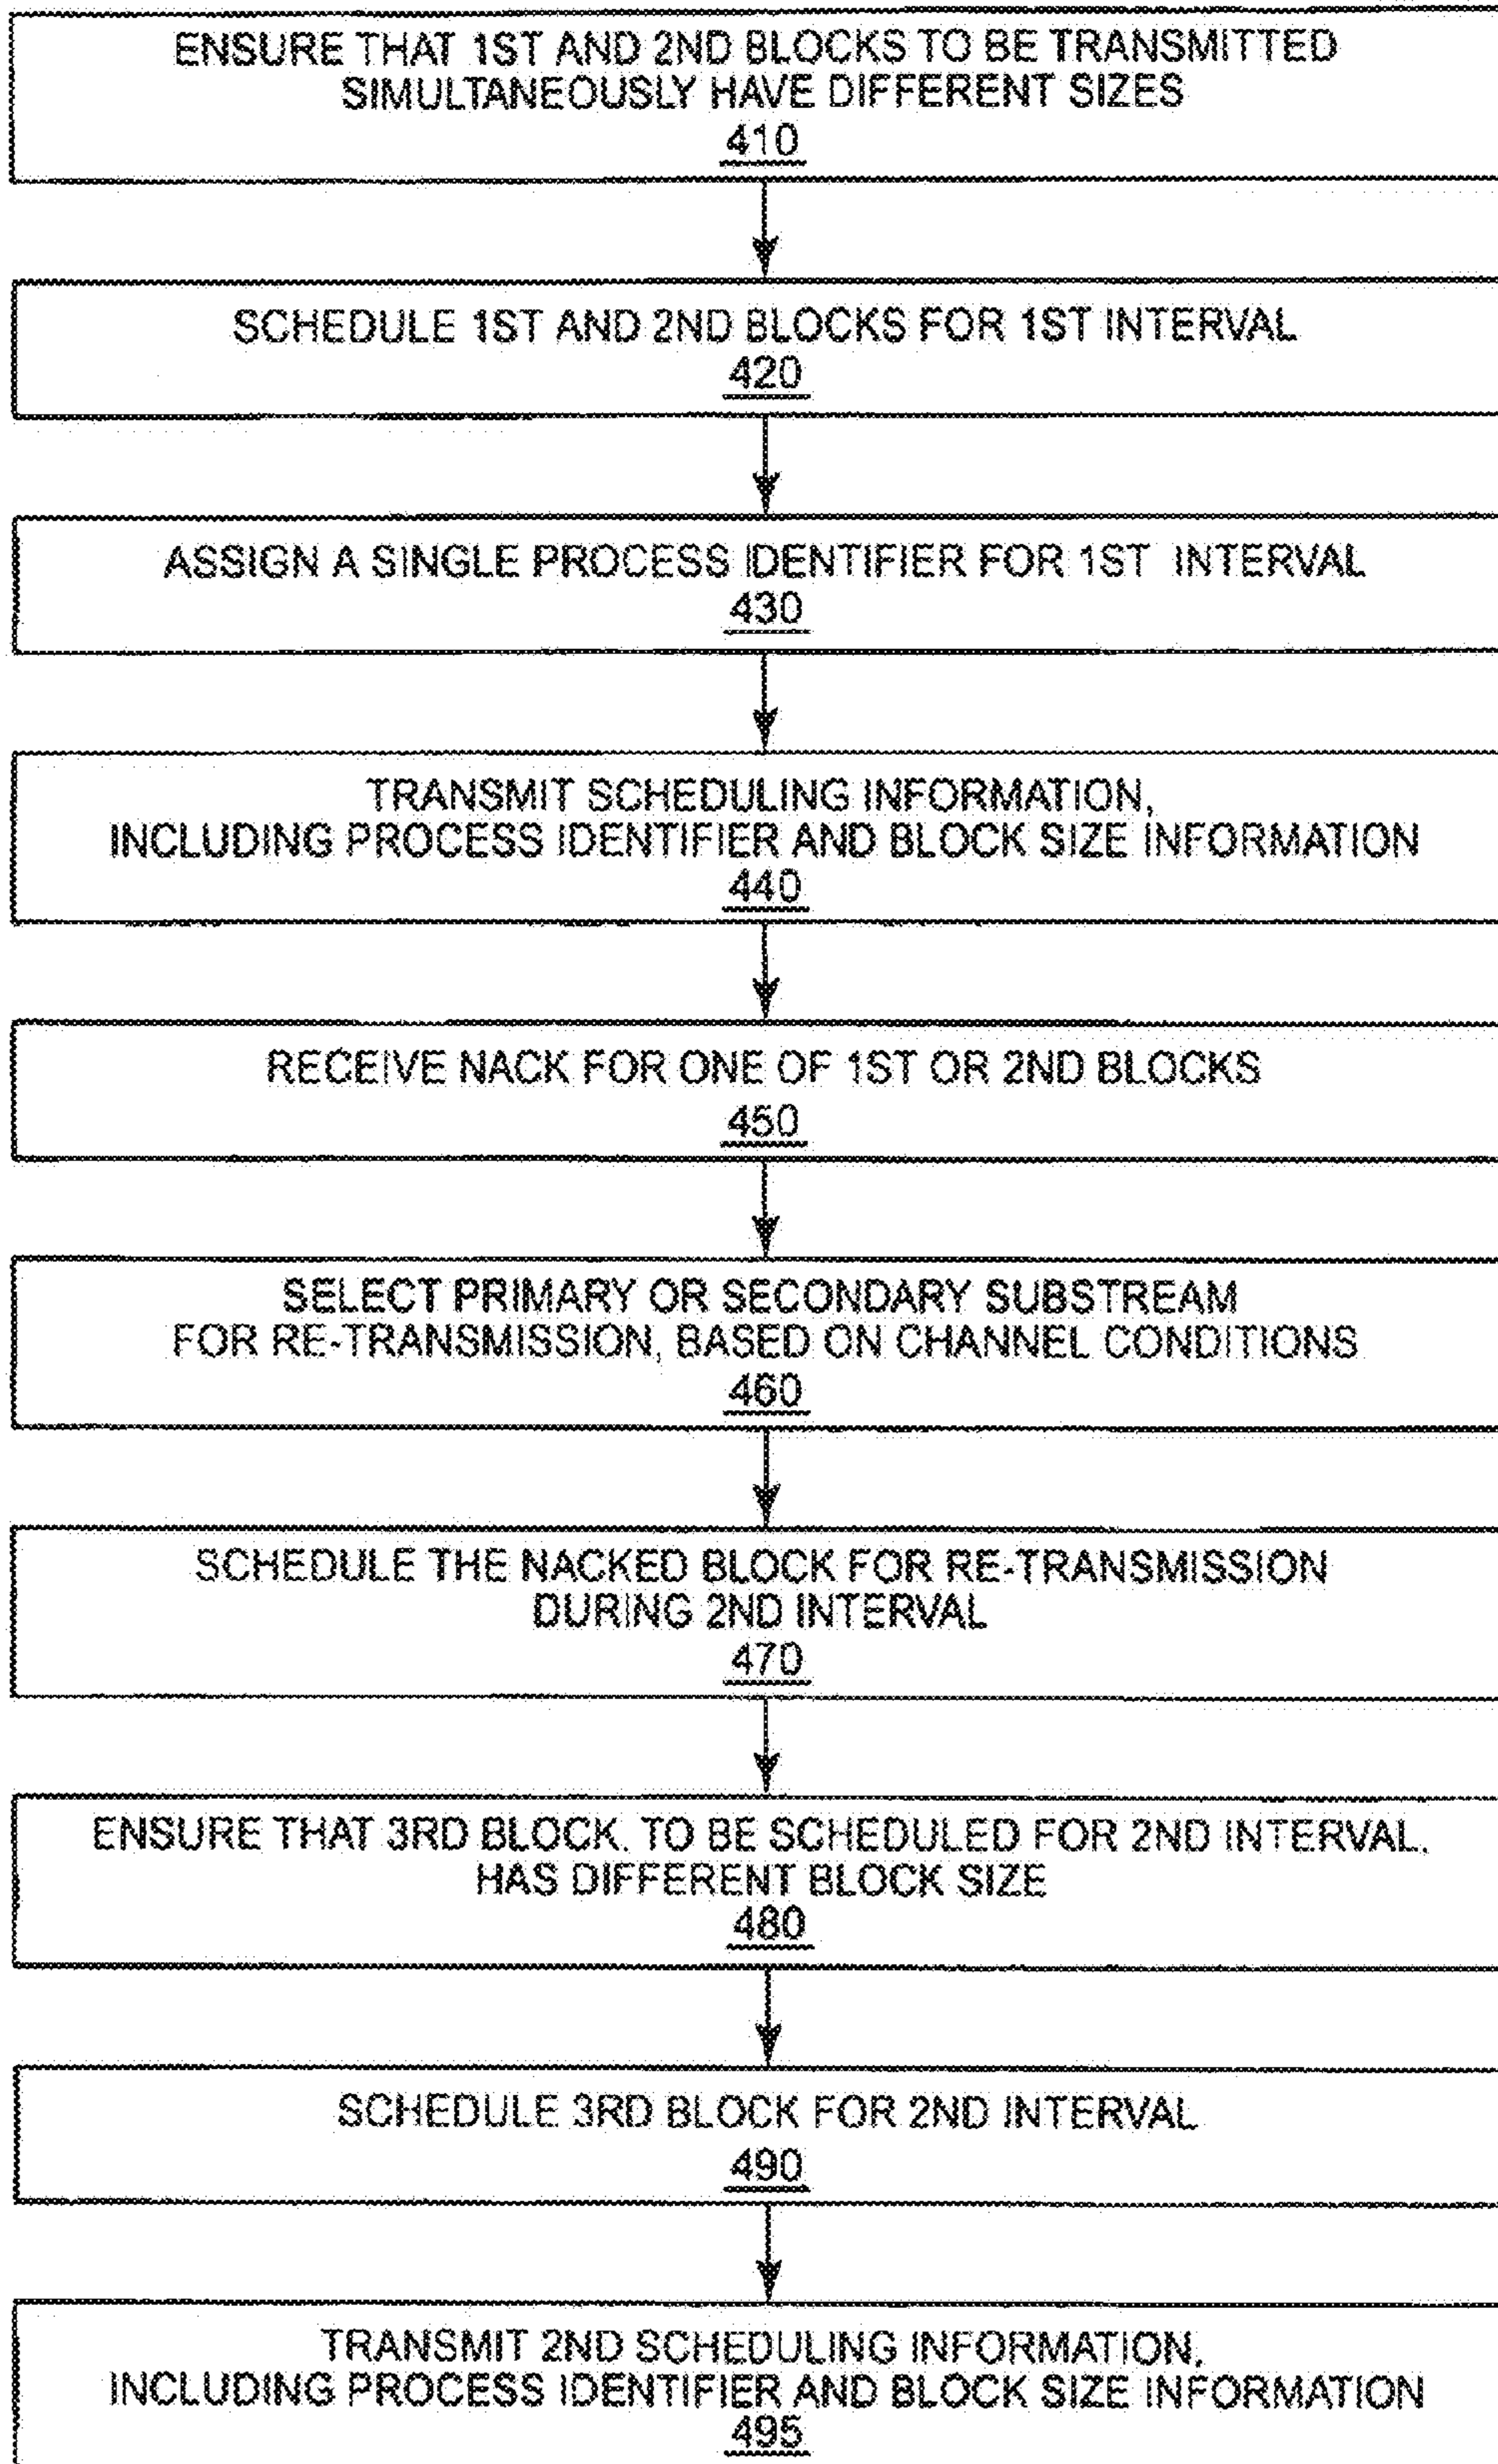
ENSURE THAT 1ST AND 2ND BLOCKS TO BE TRANSMITTED SIMULTANEOUSLY HAVE DIFFERENT SIZES
410

SCHEDULE 1ST AND 2ND BLOCKS FOR 1ST INTERVAL
420

ASSIGN A SINGLE PROCESS IDENTIFIER FOR 1ST INTERVAL
430

TRANSMIT SCHEDULING INFORMATION, INCLUDING PROCESS IDENTIFIER AND BLOCK SIZE INFORMATION
440

RECEIVE NACK FOR ONE OF 1ST OR 2ND BLOCKS
450

SELECT PRIMARY OR SECONDARY SUBSTREAM FOR RE-TRANSMISSION, BASED ON CHANNEL CONDITIONS
460

SCHEDULE THE NACKED BLOCK FOR RE-TRANSMISSION DURING 2ND INTERVAL
470

ENSURE THAT 3RD BLOCK, TO BE SCHEDULED FOR 2ND INTERVAL, HAS DIFFERENT BLOCK SIZE
480

SCHEDULE 3RD BLOCK FOR 2ND INTERVAL
490

TRANSMIT 2ND SCHEDULING INFORMATION, INCLUDING PROCESS IDENTIFIER AND BLOCK SIZE INFORMATION
495